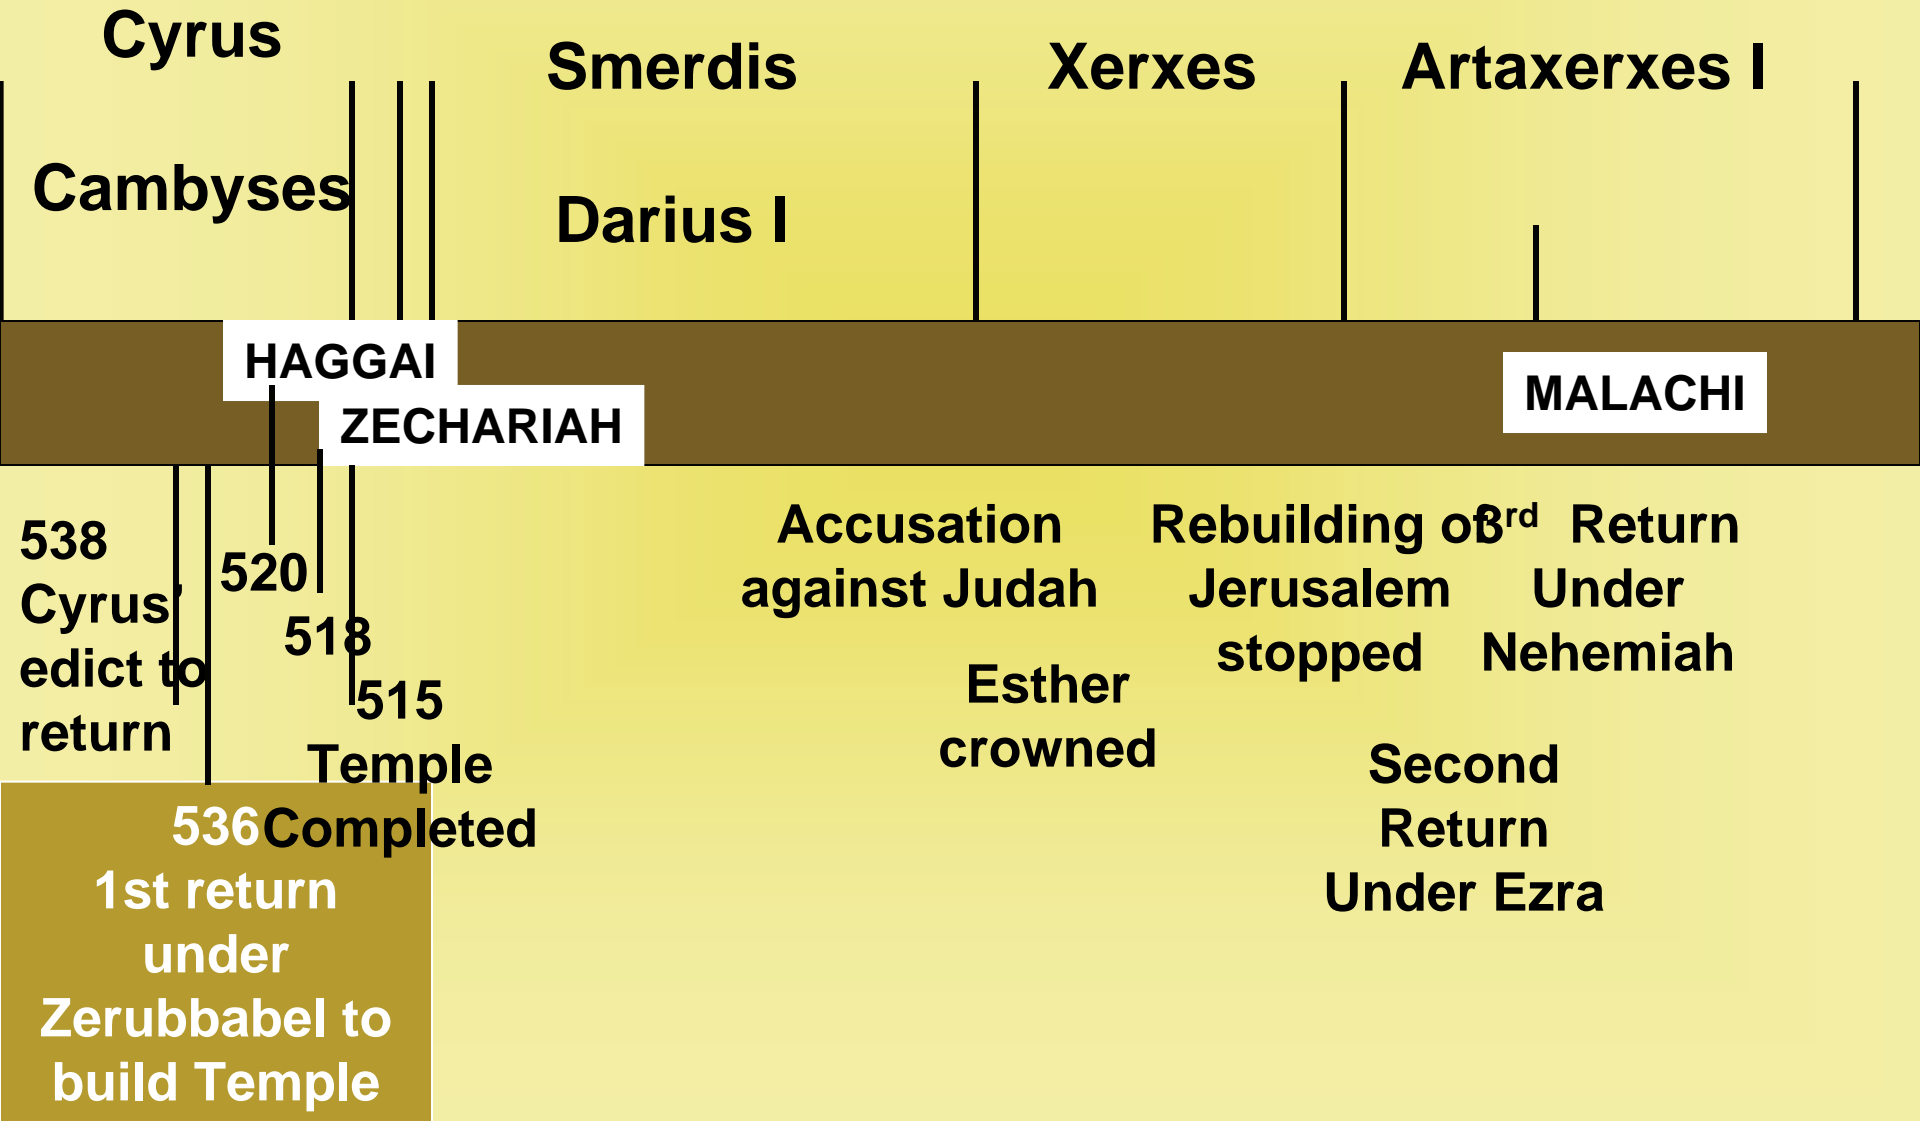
Cyrus

Cambyses

Smerdis

Darius I

Xerxes

Artaxerxes I

HAGGAI

ZECHARIAH

MALACHI

538 Cyrus' edict to return

520

518

515 Temple Completed

536 1st return under Zerubbabel to build Temple

Accusation against Judah

Esther crowned

Rebuilding of Jerusalem stopped

3$^{rd}$ Return Under Nehemiah

Second Return Under Ezra